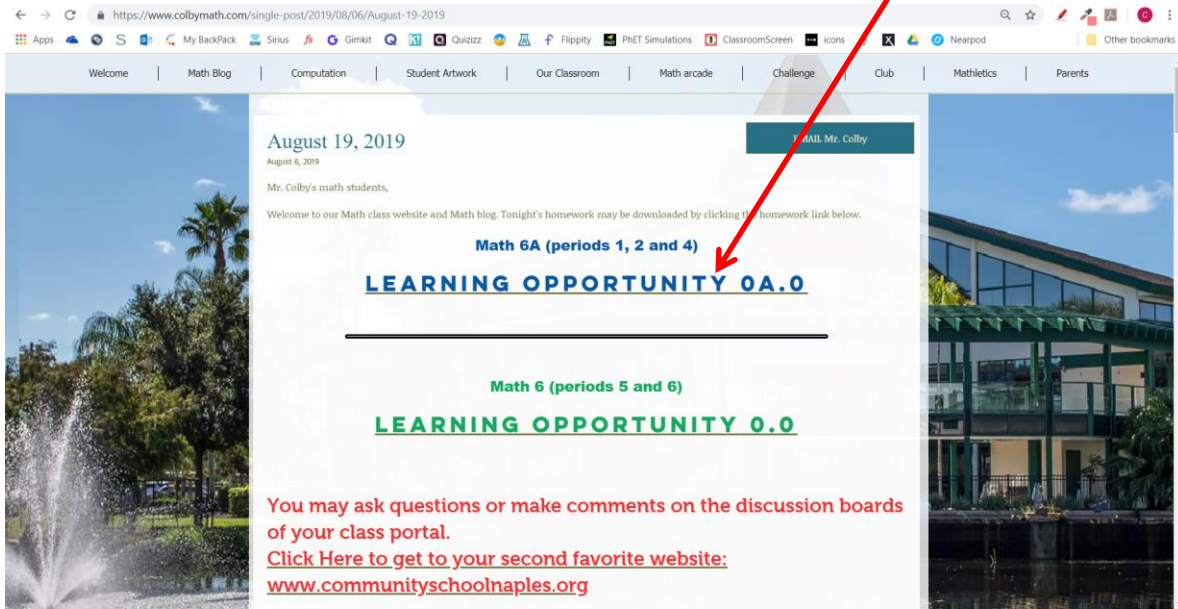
https://www.colbymath.com/single-post/2019/08/06/August-19-2019

Apps  My BackPack  Sirius  Gimkit  Quizizz  Flippity  PhET Simulations  ClassroomScreen  icons  Nearpod  Other bookmarks

Welcome | Math Blog | Computation | Student Artwork | Our Classroom | Math arcade | Challenge | Club | Mathletics | Parents

August 19, 2019

August 6, 2019

EMAIL Mr. Colby

Mr. Colby's math students,

Welcome to our Math class website and Math blog. Tonight's homework may be downloaded by clicking the homework link below.

Math 6A (periods 1, 2 and 4)

LEARNING OPPORTUNITY 0A.0

Math 6 (periods 5 and 6)

LEARNING OPPORTUNITY 0.0

You may ask questions or make comments on the discussion boards of your class portal.

Click Here to get to your second favorite website: www.communityschoolnaples.org